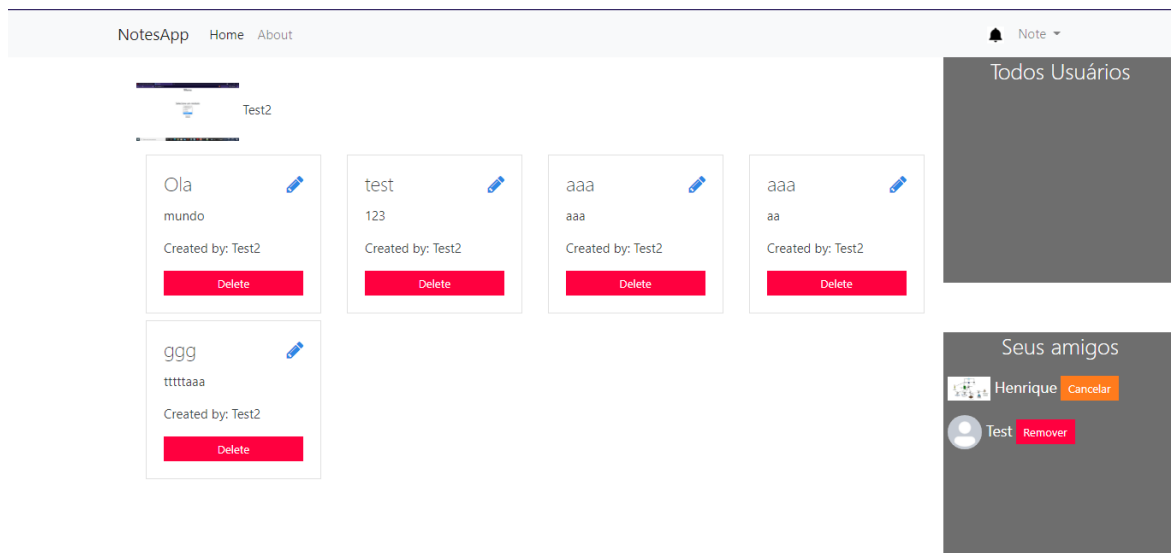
NotesApp Home About

Note

Todos Usuários

Test2

Ola
mundo
Created by: Test2
Delete

test
123
Created by: Test2
Delete

aaa
aaa
Created by: Test2
Delete

aaa
aa
Created by: Test2
Delete

ggg
tttttaaa
Created by: Test2
Delete

Seus amigos

Henrique Cancelar

Test Remover